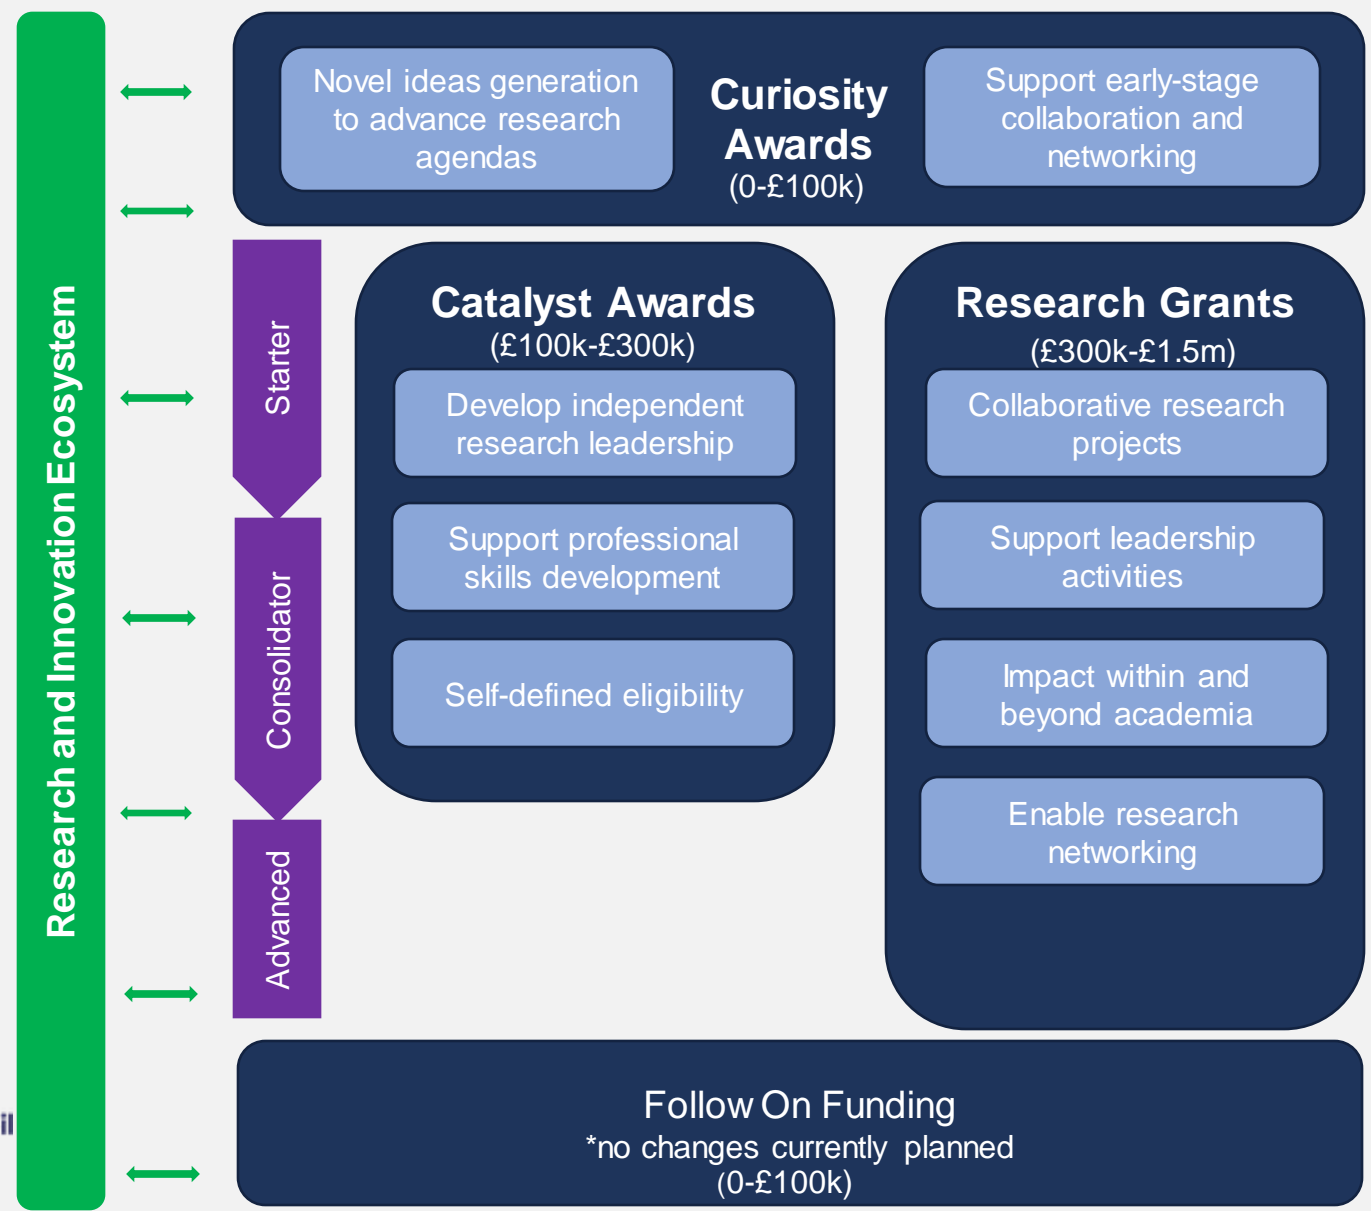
Research and Innovation Ecosystem

Novel ideas generation to advance research agendas

Curiosity Awards
(0-£100k)

Support early-stage collaboration and networking

Starter

Consolidator

Advanced

Catalyst Awards
(£100k-£300k)

Develop independent research leadership

Support professional skills development

Self-defined eligibility

Research Grants
(£300k-£1.5m)

Collaborative research projects

Support leadership activities

Impact within and beyond academia

Enable research networking

Follow On Funding
*no changes currently planned
(0-£100k)

il